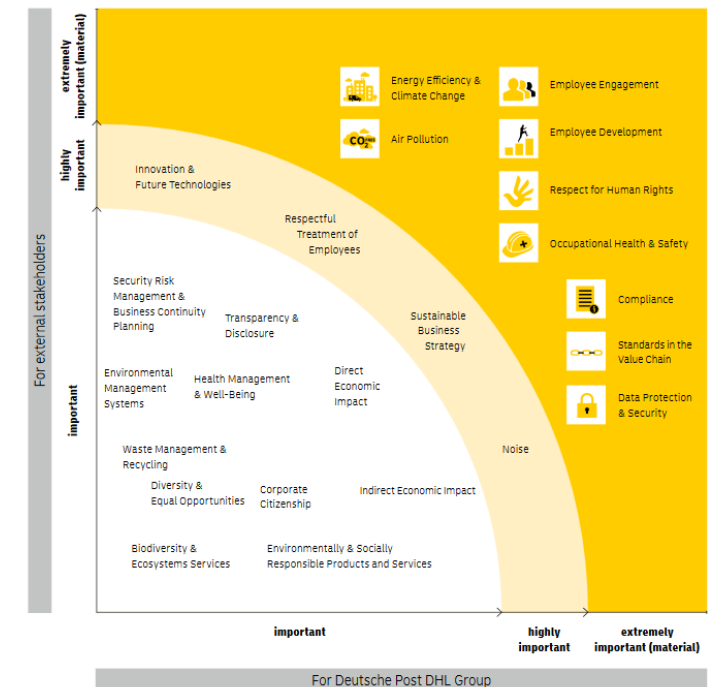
For external stakeholders

extremely important (material)

highly important

important

Energy Efficiency & Climate Change

Air Pollution

Employee Engagement

Employee Development

Respect for Human Rights

Occupational Health & Safety

Compliance

Standards in the Value Chain

Data Protection & Security

Innovation & Future Technologies

Respectful Treatment of Employees

Security Risk Management & Business Continuity Planning

Transparency & Disclosure

Sustainable Business Strategy

Environmental Management Systems

Health Management & Well-Being

Direct Economic Impact

Noise

Waste Management & Recycling

Diversity & Equal Opportunities

Corporate Citizenship

Indirect Economic Impact

Biodiversity & Ecosystems Services

Environmentally & Socially Responsible Products and Services

important

highly important

extremely important (material)

For Deutsche Post DHL Group